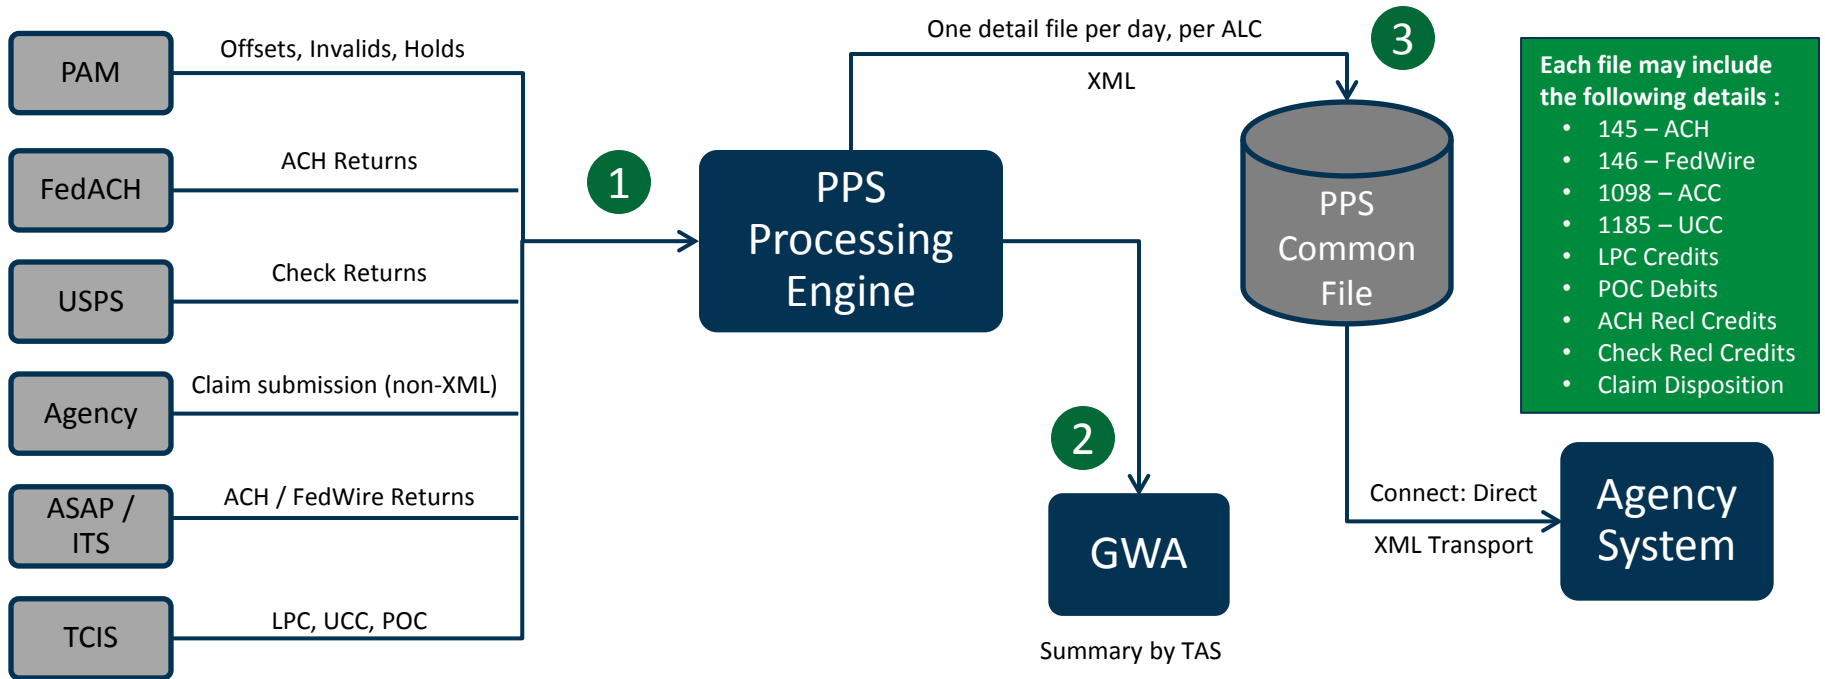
PAM

Offsets, Invalids, Holds

FedACH

ACH Returns

USPS

Check Returns

Agency

Claim submission (non-XML)

ASAP / ITS

ACH / FedWire Returns

TCIS

LPC, UCC, POC

1

PPS Processing Engine

One detail file per day, per ALC

XML

3

PPS Common File

Each file may include the following details :

- 145 – ACH
- 146 – FedWire
- 1098 – ACC
- 1185 – UCC
- LPC Credits
- POC Debits
- ACH Recl Credits
- Check Recl Credits
- Claim Disposition

2

GWA

Summary by TAS

Connect: Direct

XML Transport

Agency System